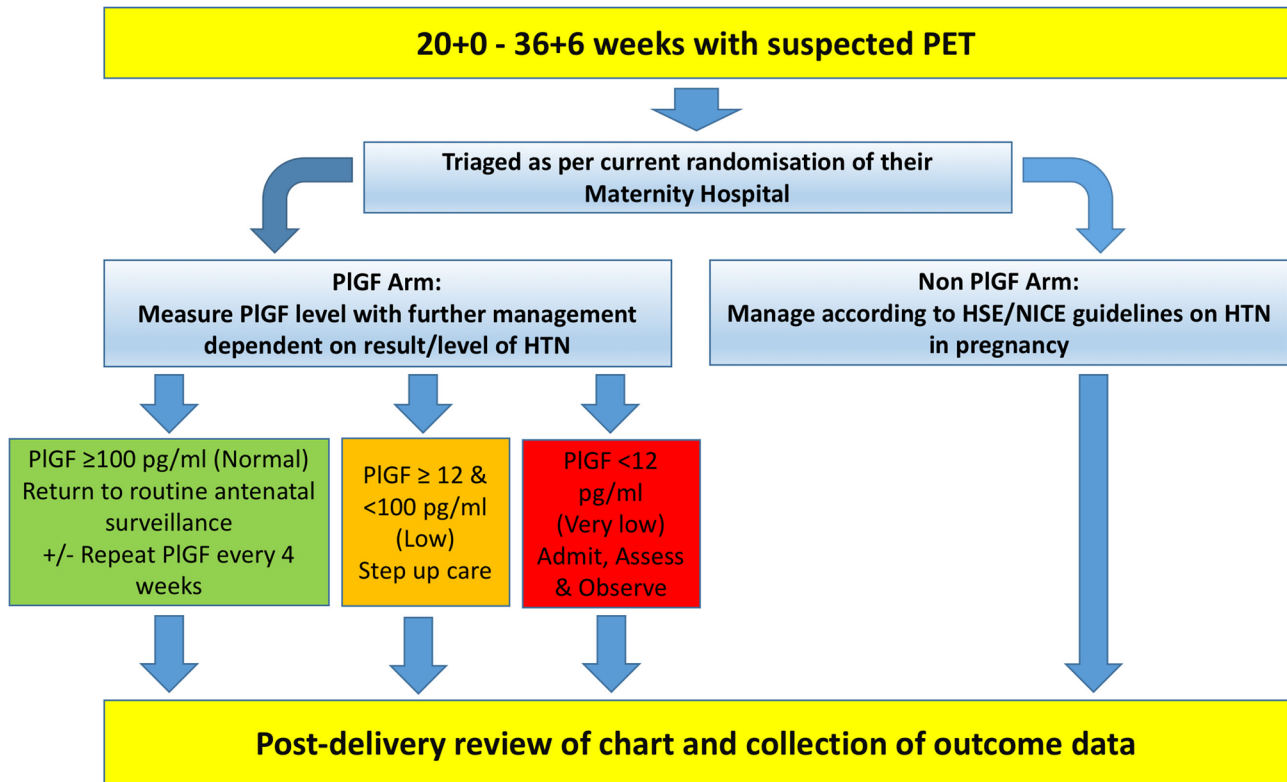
20+0 - 36+6 weeks with suspected PET

Triaged as per current randomisation of their Maternity Hospital

PlGF Arm:
Measure PlGF level with further management dependent on result/level of HTN

Non PlGF Arm:
Manage according to HSE/NICE guidelines on HTN in pregnancy

PlGF ≥100 pg/ml (Normal)
Return to routine antenatal surveillance
+/- Repeat PlGF every 4 weeks

PlGF ≥ 12 & <100 pg/ml
(Low)
Step up care

PlGF <12 pg/ml
(Very low)
Admit, Assess & Observe

Post-delivery review of chart and collection of outcome data